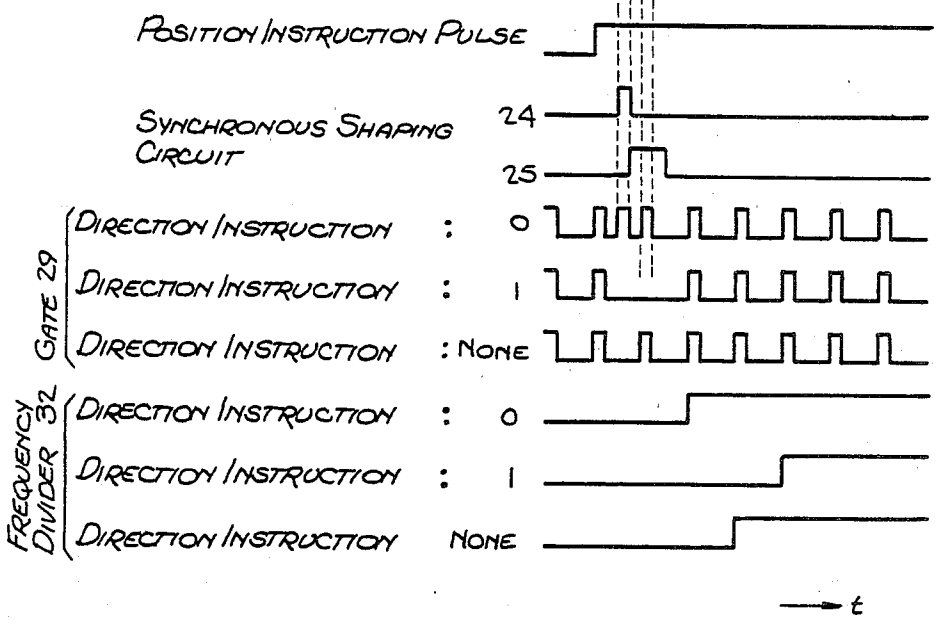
POSITION INSTRUCTION PULSE

SYNCHRONOUS SHAPING CIRCUIT

24

25

GATE 29

DIRECTION INSTRUCTION : 0

DIRECTION INSTRUCTION : 1

DIRECTION INSTRUCTION : NONE

FREQUENCY DIVIDER 32

DIRECTION INSTRUCTION : 0

DIRECTION INSTRUCTION : 1

DIRECTION INSTRUCTION NONE

$t$